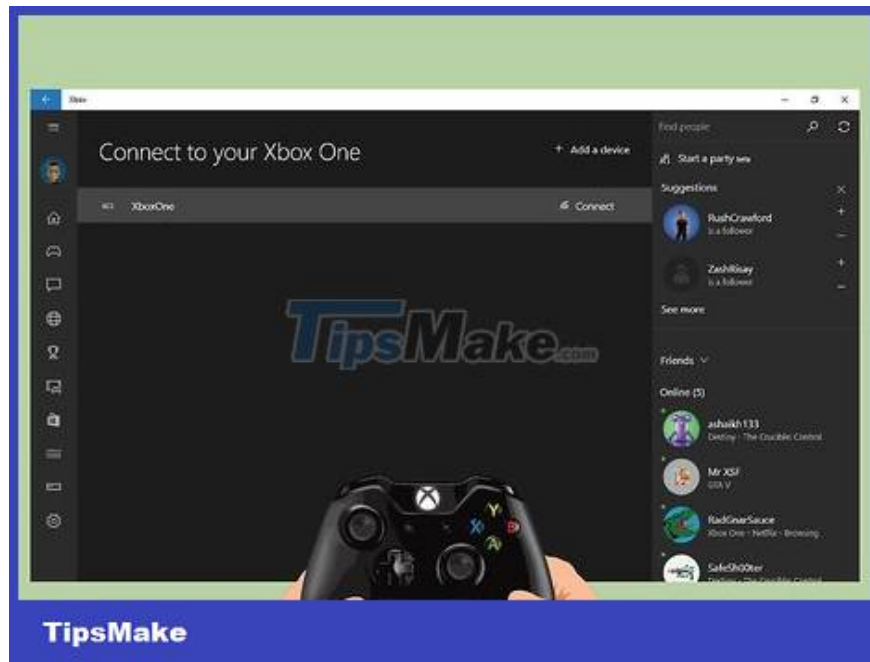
Xbox

Connect to your Xbox One

+ Add a device

XboxOne

Connect

Find people

Start a party beta

Suggestions

RushCrawford
is a follower

ZashRisay
is a follower

See more

Friends

Online (5)

ashaikh133
Destiny - The Crucible: Control

Mr XSF
GTA V

RadGearSauce
Xbox One - Netflix - Browsing

SafeSh00ter
Destiny - The Crucible: Control

TipsMake.com

TipsMake